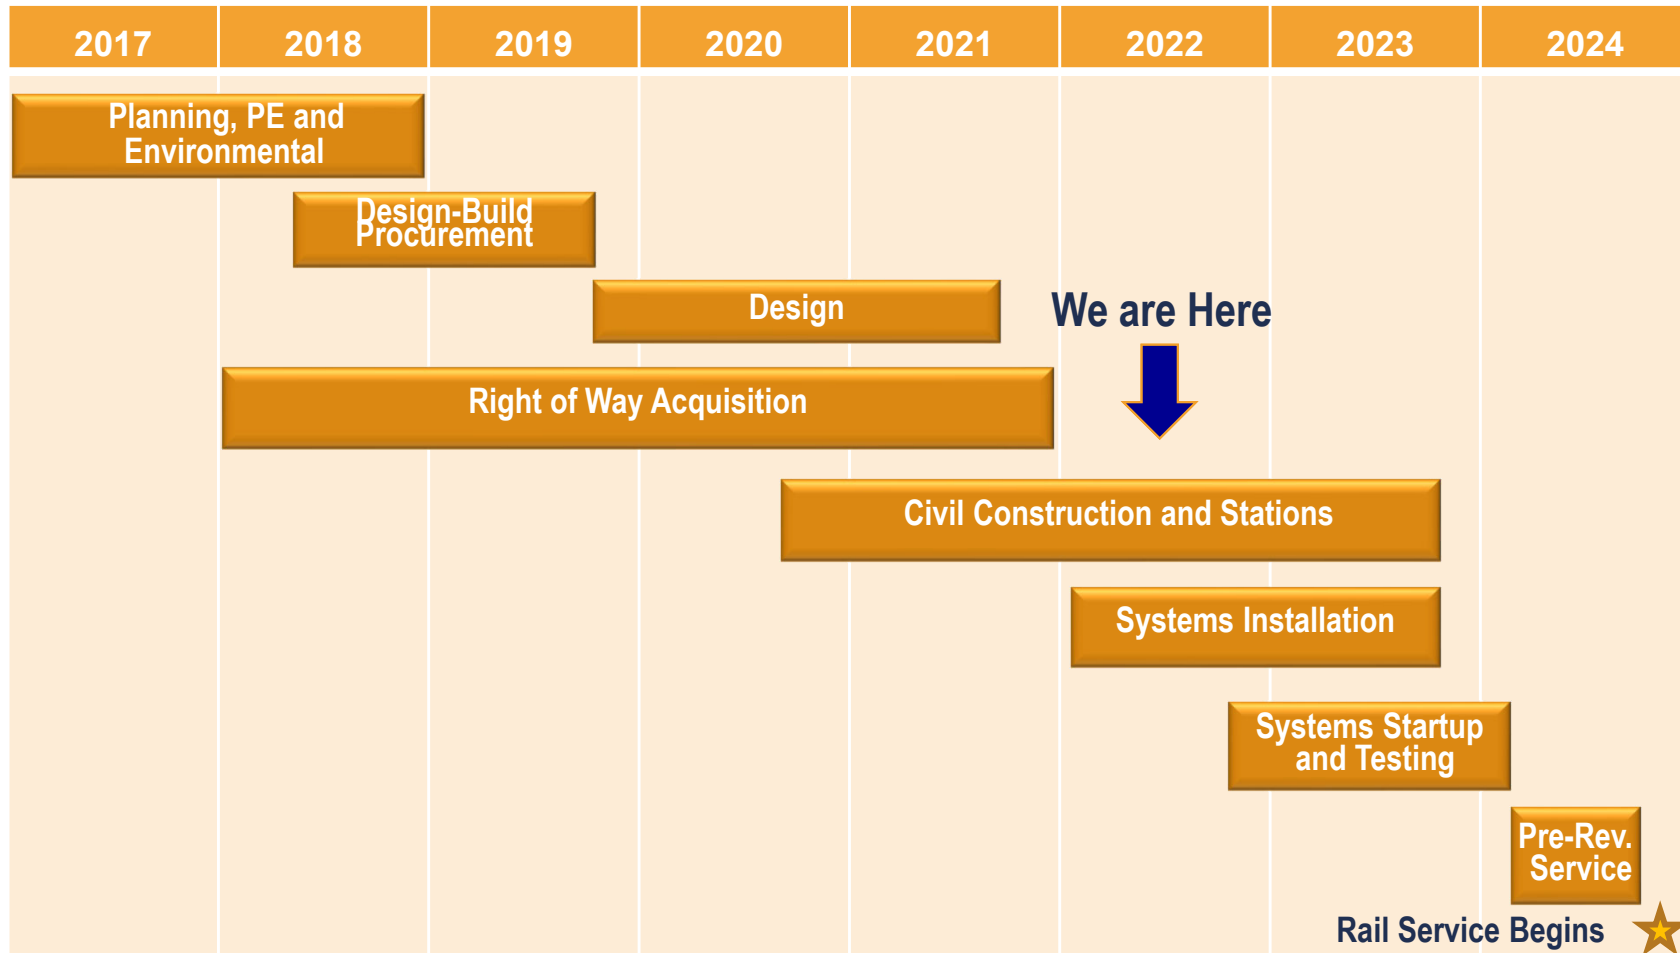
| 2017 | 2018 | 2019 | 2020 | 2021 | 2022 | 2023 | 2024 |
|---|---|---|---|---|---|---|---|

Planning, PE and Environmental

Design-Build Procurement

Design

We are Here

Right of Way Acquisition

Civil Construction and Stations

Systems Installation

Systems Startup and Testing

Pre-Rev. Service

Rail Service Begins